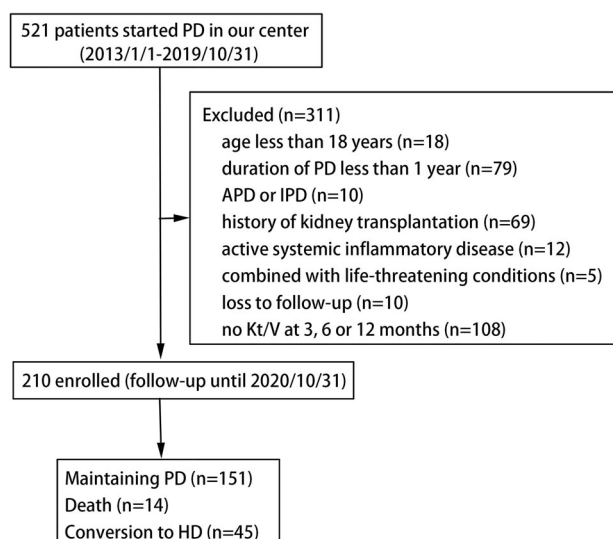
521 patients started PD in our center
(2013/1/1-2019/10/31)

Excluded (n=311)
age less than 18 years (n=18)
duration of PD less than 1 year (n=79)
APD or IPD (n=10)
history of kidney transplantation (n=69)
active systemic inflammatory disease (n=12)
combined with life-threatening conditions (n=5)
loss to follow-up (n=10)
no Kt/V at 3, 6 or 12 months (n=108)

210 enrolled (follow-up until 2020/10/31)

Maintaining PD (n=151)
Death (n=14)
Conversion to HD (n=45)